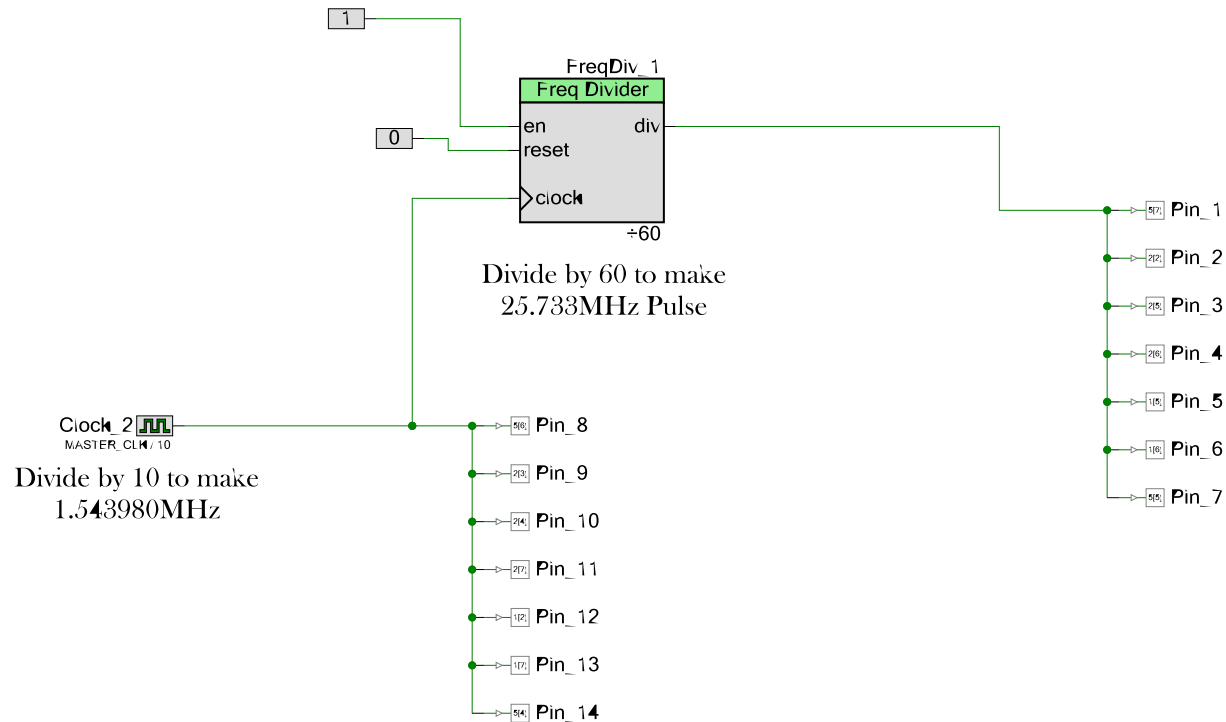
1

FreqDiv_1
Freq Divider
en
div
0
reset
clock
÷60

Divide by 60 to make
25.733MHz Pulse

5[7] Pin_1
2[2] Pin_2
2[5] Pin_3
2[6] Pin_4
1[5] Pin_5
1[6] Pin_6
5[5] Pin_7

Clock_2
MASTER_CLK / 10

Divide by 10 to make
1.543980MHz

5[6] Pin_8
2[3] Pin_9
2[4] Pin_10
2[7] Pin_11
1[2] Pin_12
1[7] Pin_13
5[4] Pin_14